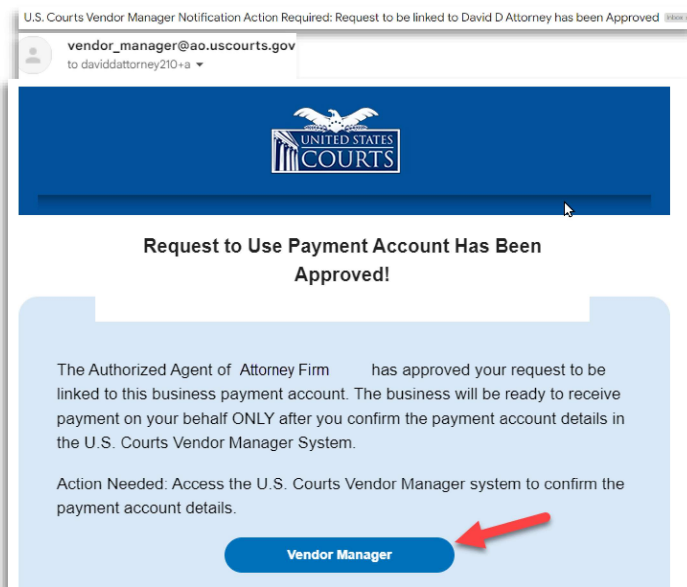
U.S. Courts Vendor Manager Notification Action Required: Request to be linked to David D Attorney has been Approved Inbox

vendor_manager@ao.uscourts.gov
to daviddattorney210+a

UNITED STATES COURTS

Request to Use Payment Account Has Been Approved!

The Authorized Agent of Attorney Firm has approved your request to be linked to this business payment account. The business will be ready to receive payment on your behalf ONLY after you confirm the payment account details in the U.S. Courts Vendor Manager System.

Action Needed: Access the U.S. Courts Vendor Manager system to confirm the payment account details.

Vendor Manager